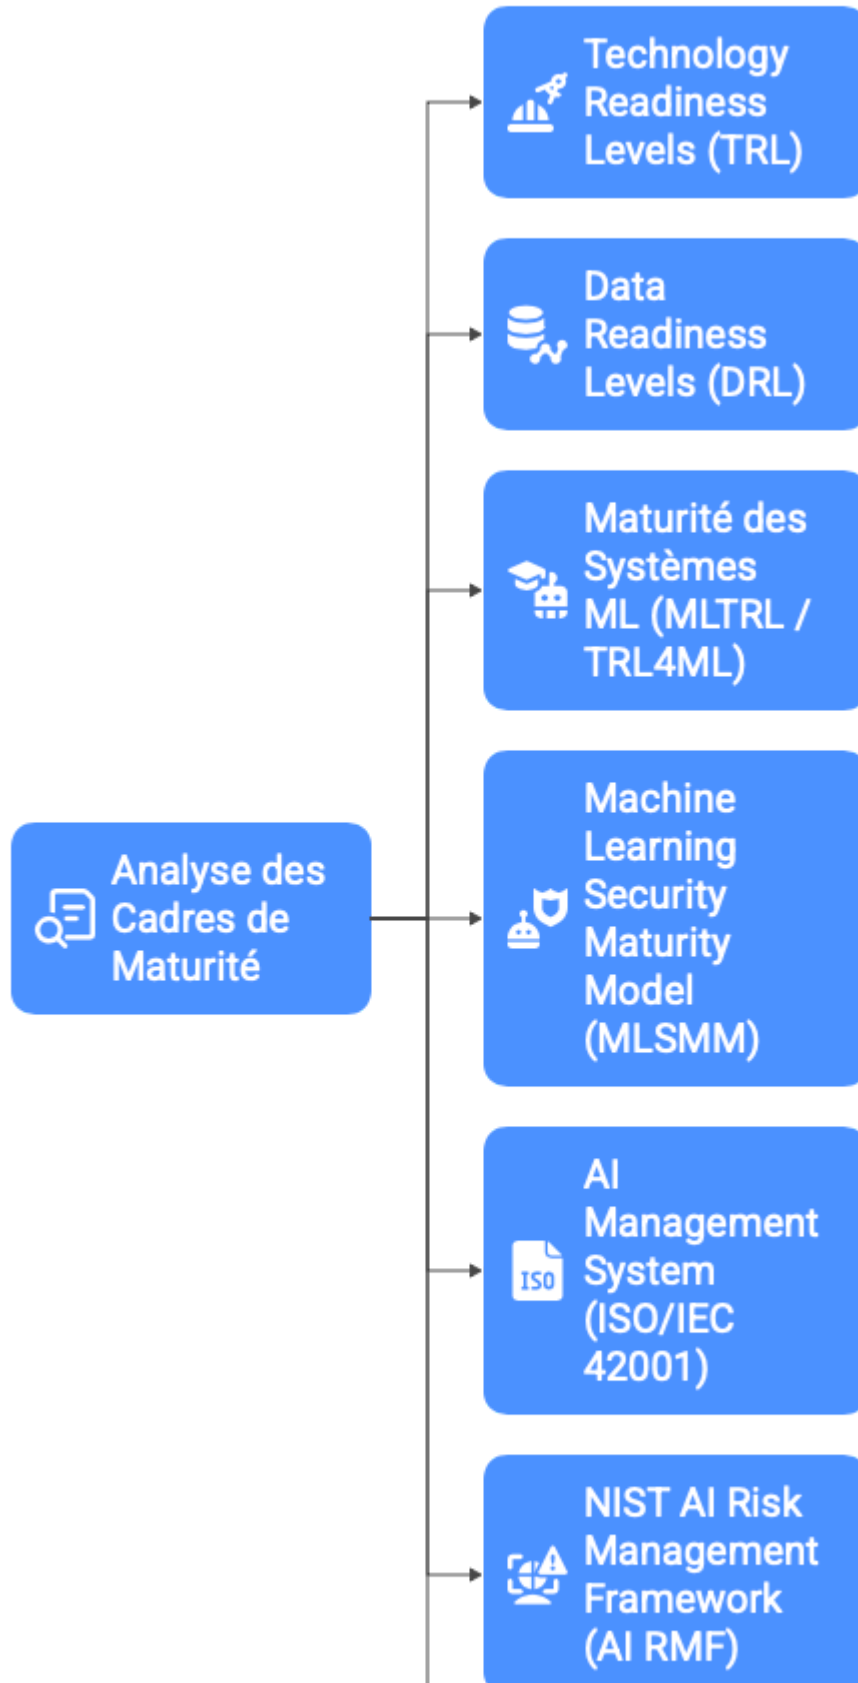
Analyse des Cadres de Maturité

Technology Readiness Levels (TRL)

Data Readiness Levels (DRL)

Maturité des Systèmes ML (MLTRL / TRL4ML)

Machine Learning Security Maturity Model (MLSMM)

ISO

AI Management System (ISO/IEC 42001)

NIST AI Risk Management Framework (AI RMF)